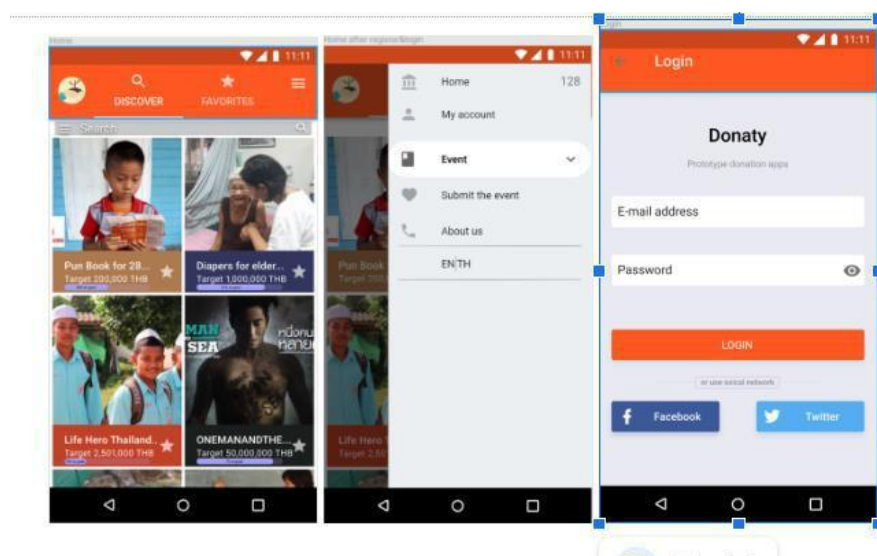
Home

11:11

DISCOVER

FAVORITES

Search

Pun Book for 28...
Target 200,000 THB

Diapers for elder...
Target 1,000,000 THB

MAN SEA

หนึ่งคน ทะเล

Life Hero Thailand...
Target 2,501,000 THB

ONEMANANDTHE...
Target 50,000,000 THB

Home after register/login

11:11

Home 128

My account

Event

Submit the event

About us

EN|TH

Pun Book

Life Hero
Target

Login

11:11

Login

Donaty

Prototype donation apps

E-mail address

Password

LOGIN

or use social network

Facebook

Twitter